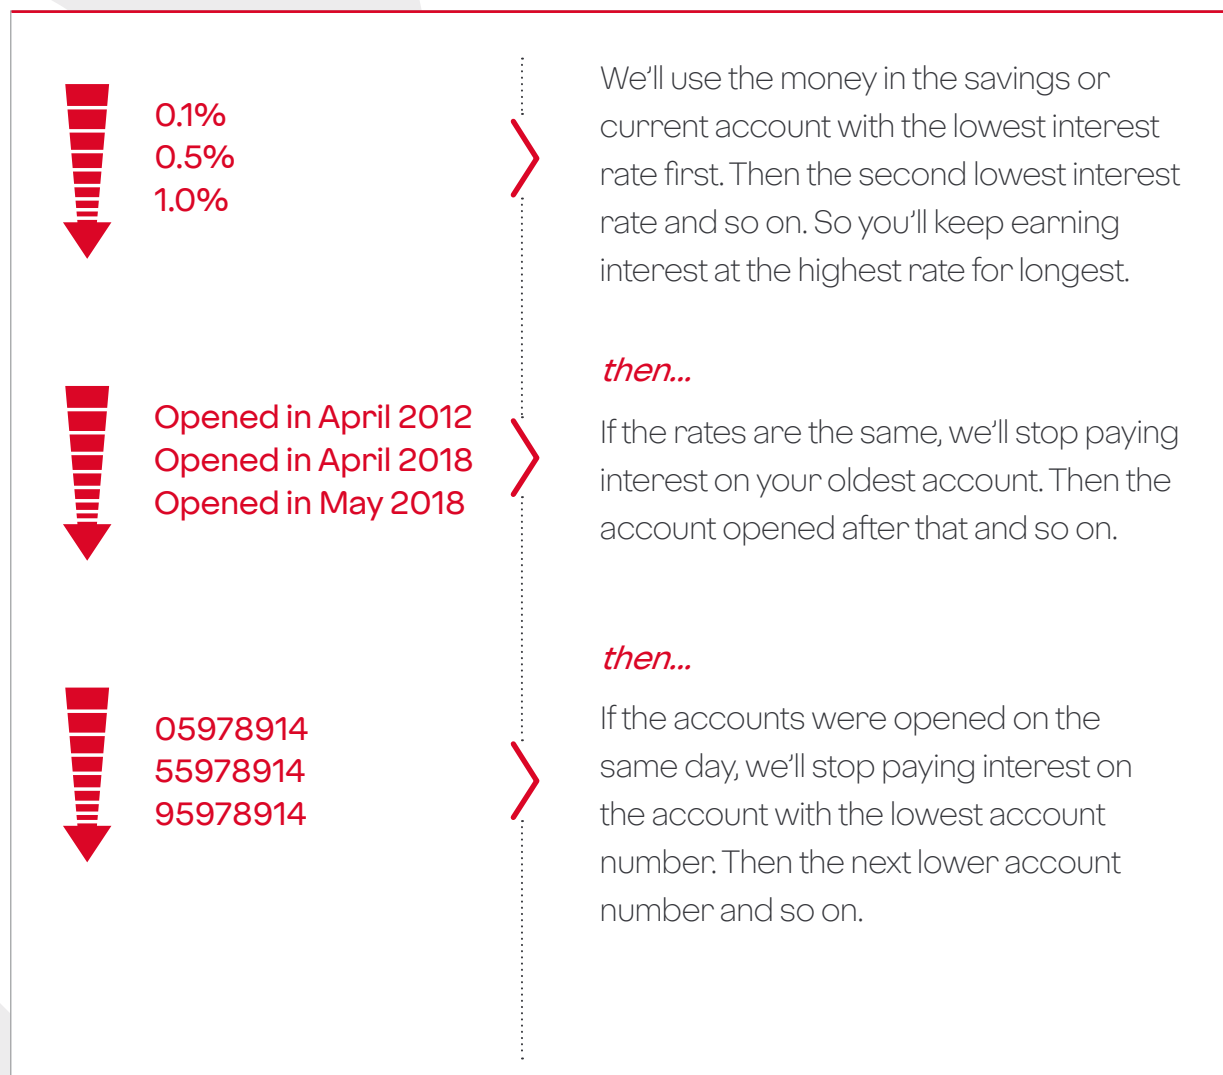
0.1%
0.5%
1.0%

We'll use the money in the savings or current account with the lowest interest rate first. Then the second lowest interest rate and so on. So you'll keep earning interest at the highest rate for longest.

then...

Opened in April 2012
Opened in April 2018
Opened in May 2018

If the rates are the same, we'll stop paying interest on your oldest account. Then the account opened after that and so on.

then...

05978914
55978914
95978914

If the accounts were opened on the same day, we'll stop paying interest on the account with the lowest account number. Then the next lower account number and so on.